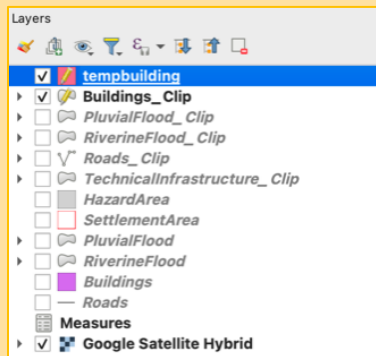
Layers

tempbuilding
Buildings_ Clip
PluvialFlood_ Clip
RiverineFlood_ Clip
Roads_ Clip
TechnicalInfrastructure_ Clip
HazardArea
SettlementArea
PluvialFlood
RiverineFlood
Buildings
Roads
Measures
Google Satellite Hybrid